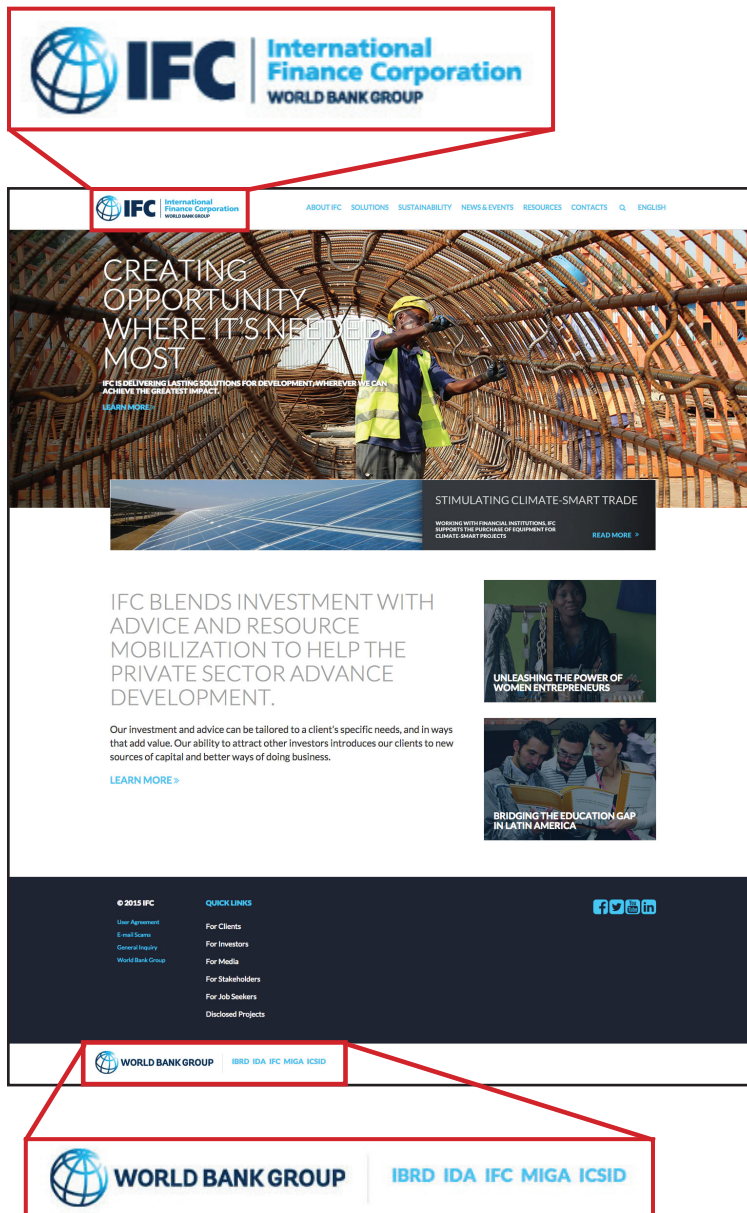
IFC International Finance Corporation WORLD BANK GROUP

IFC International Finance Corporation WORLD BANK GROUP

ABOUT IFC SOLUTIONS SUSTAINABILITY NEWS & EVENTS RESOURCES CONTACTS ENGLISH

CREATING OPPORTUNITY WHERE IT'S NEEDED MOST

IFC IS DELIVERING LASTING SOLUTIONS FOR DEVELOPMENT, WHEREVER WE CAN ACHIEVE THE GREATEST IMPACT.

LEARN MORE »

STIMULATING CLIMATE-SMART TRADE

WORKING WITH FINANCIAL INSTITUTIONS, IFC SUPPORTS THE PURCHASE OF EQUIPMENT FOR CLIMATE-SMART PROJECTS

READ MORE »

IFC BLENDS INVESTMENT WITH ADVICE AND RESOURCE MOBILIZATION TO HELP THE PRIVATE SECTOR ADVANCE DEVELOPMENT.

Our investment and advice can be tailored to a client's specific needs, and in ways that add value. Our ability to attract other investors introduces our clients to new sources of capital and better ways of doing business.

LEARN MORE »

UNLEASHING THE POWER OF WOMEN ENTREPRENEURS

BRIDGING THE EDUCATION GAP IN LATIN AMERICA

© 2015 IFC

User Agreement
E-mail Scams
General Inquiry
World Bank Group

QUICK LINKS

For Clients
For Investors
For Media
For Stakeholders
For Job Seekers
Disclosed Projects

WORLD BANK GROUP IBRD IDA IFC MIGA ICSID

WORLD BANK GROUP IBRD IDA IFC MIGA ICSID